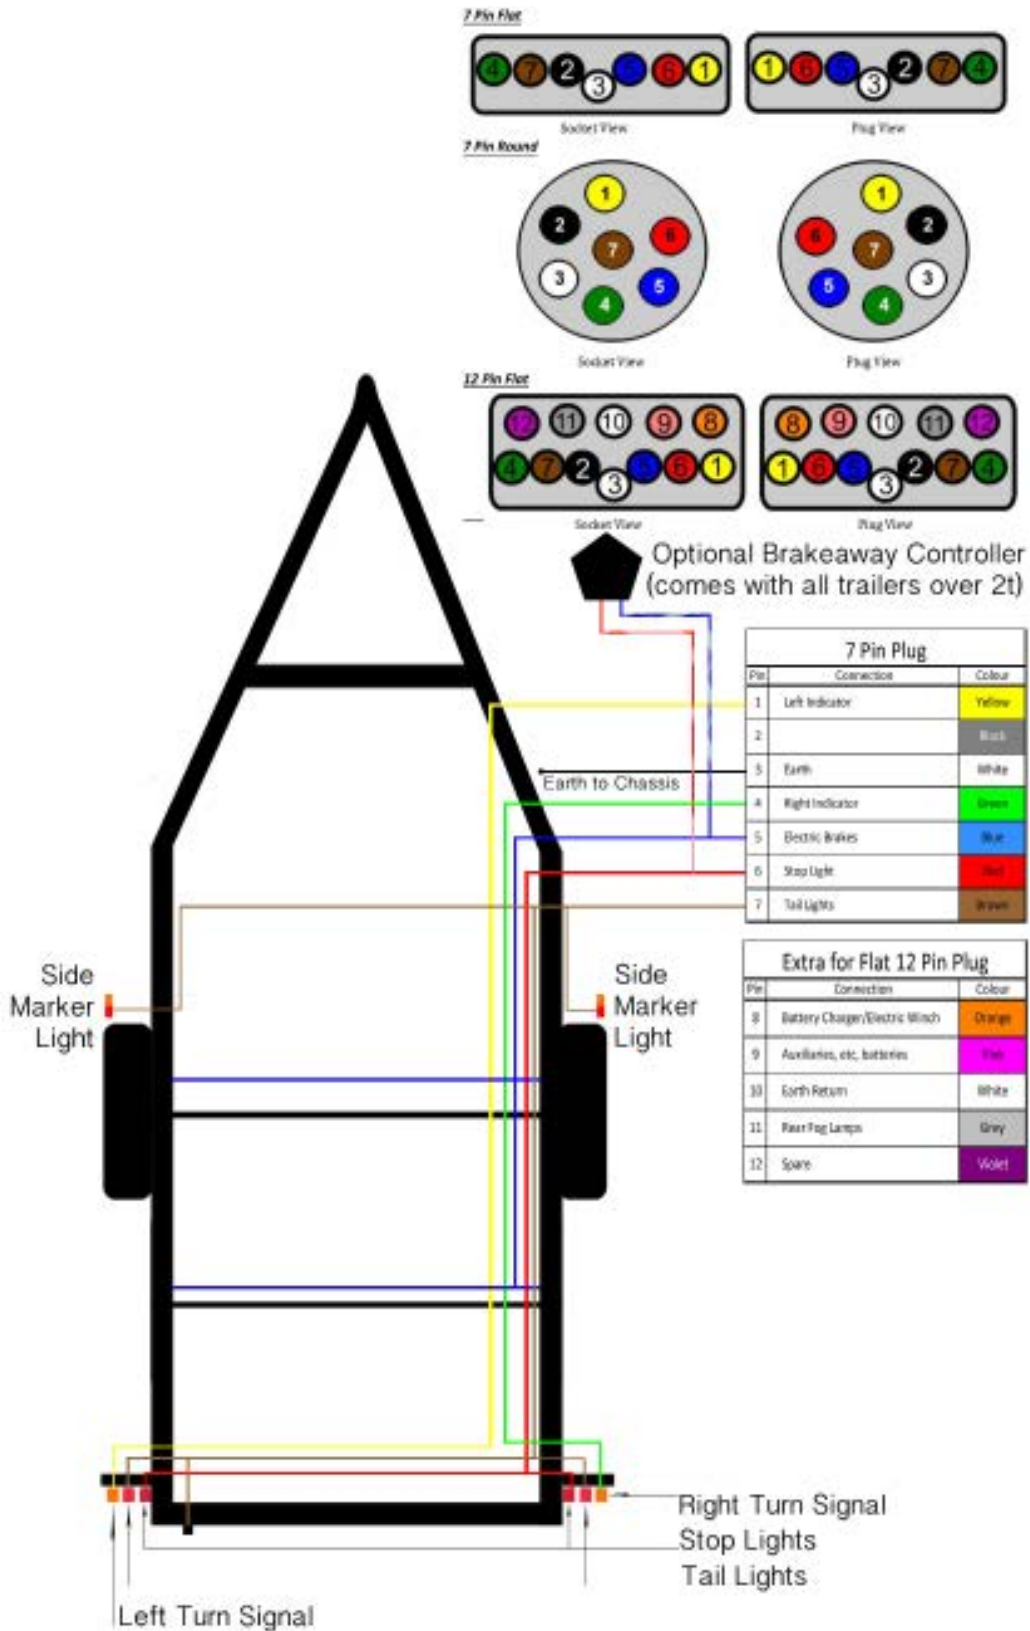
7 Pin Flat

4 7 2 3 5 6 1

Socket View

1 6 5 3 2 7 4

Plug View

7 Pin Round

1 2 7 6 3 5 4

Socket View

1 2 6 7 3 5 4

Plug View

12 Pin Flat

12 11 10 9 8
4 7 2 3 5 6 1

Socket View

8 9 10 11 12
1 6 5 3 2 7 4

Plug View

Optional Brakeaway Controller (comes with all trailers over 2t)

7 Pin Plug

| Pin | Connection | Colour |
|---|---|---|
| 1 | Left Indicator | Yellow |
| 2 | | Black |
| 3 | Earth | White |
| 4 | Right Indicator | Green |
| 5 | Electric Brakes | Blue |
| 6 | Stop Light | Red |
| 7 | Tail Lights | Brown |

Earth to Chassis

Extra for Flat 12 Pin Plug

| Pin | Connection | Colour |
|---|---|---|
| 8 | Battery Charger/Electric Winch | Orange |
| 9 | Auxiliaries, etc, batteries | Pink |
| 10 | Earth Return | White |
| 11 | Rear Fog Lamps | Grey |
| 12 | Spare | Violet |

Side Marker Light

Side Marker Light

Right Turn Signal
Stop Lights
Tail Lights

Left Turn Signal